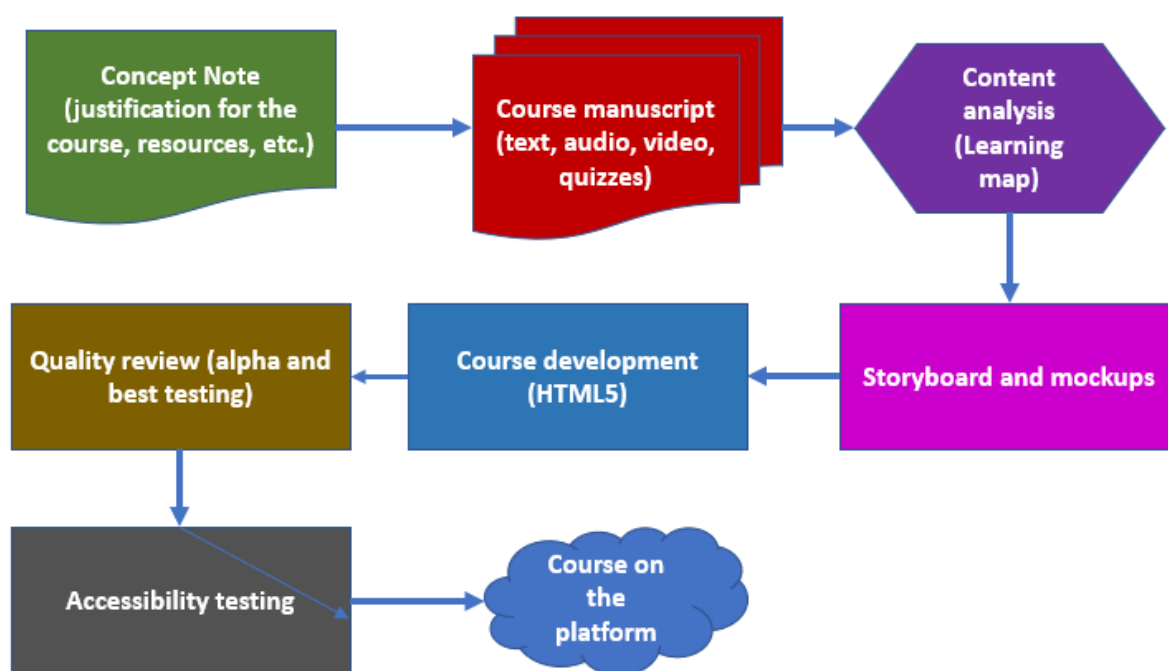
Concept Note (justification for the course, resources, etc.)

Course manuscript (text, audio, video, quizzes)

Content analysis (Learning map)

Storyboard and mockups

Course development (HTML5)

Quality review (alpha and best testing)

Accessibility testing

Course on the platform